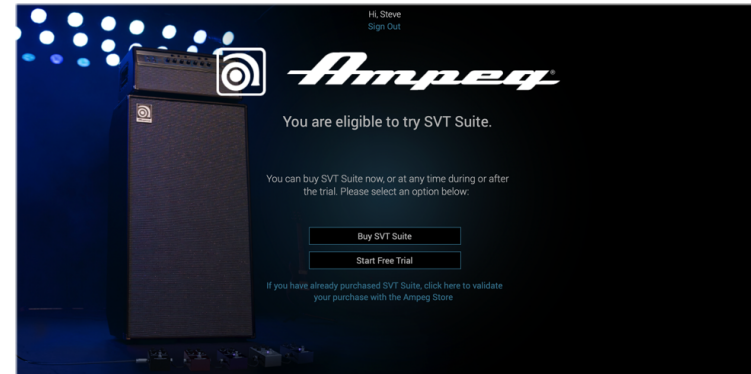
Hi, Steve
Sign Out

Ampeg

You are eligible to try SVT Suite.

You can buy SVT Suite now, or at any time during or after the trial. Please select an option below:

Buy SVT Suite

Start Free Trial

If you have already purchased SVT Suite, click here to validate your purchase with the Ampeg Store